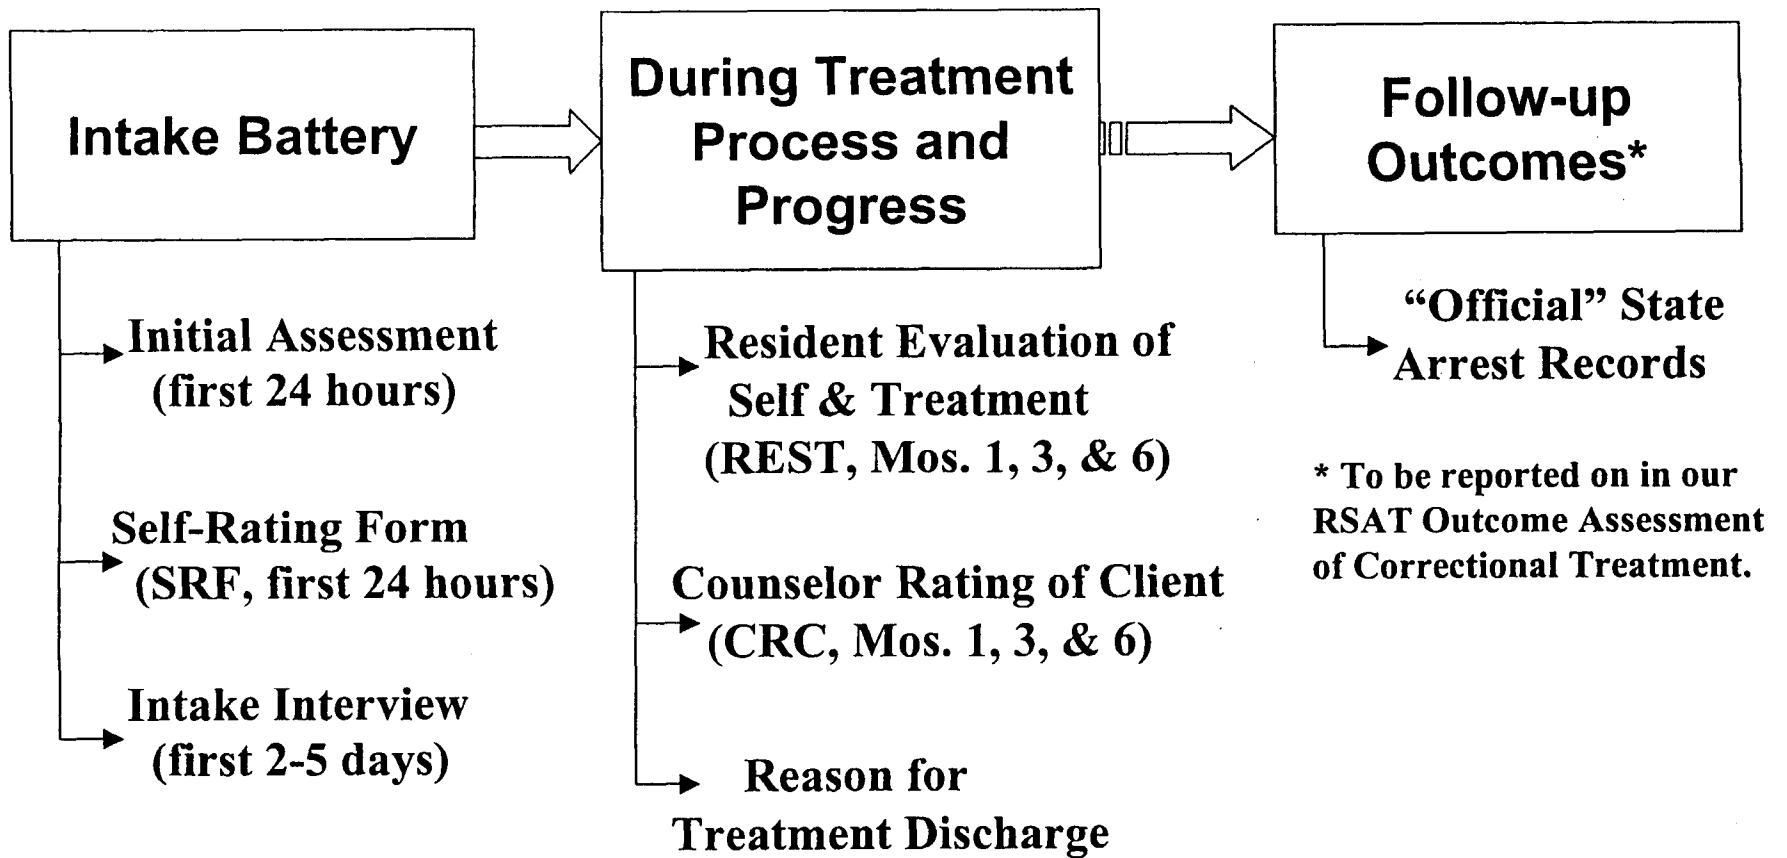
Intake Battery

Initial Assessment (first 24 hours)

Self-Rating Form (SRF, first 24 hours)

Intake Interview (first 2-5 days)

During Treatment Process and Progress

Resident Evaluation of Self & Treatment (REST, Mos. 1, 3, & 6)

Counselor Rating of Client (CRC, Mos. 1, 3, & 6)

Reason for Treatment Discharge

Follow-up Outcomes*

"Official" State Arrest Records

* To be reported on in our RSAT Outcome Assessment of Correctional Treatment.